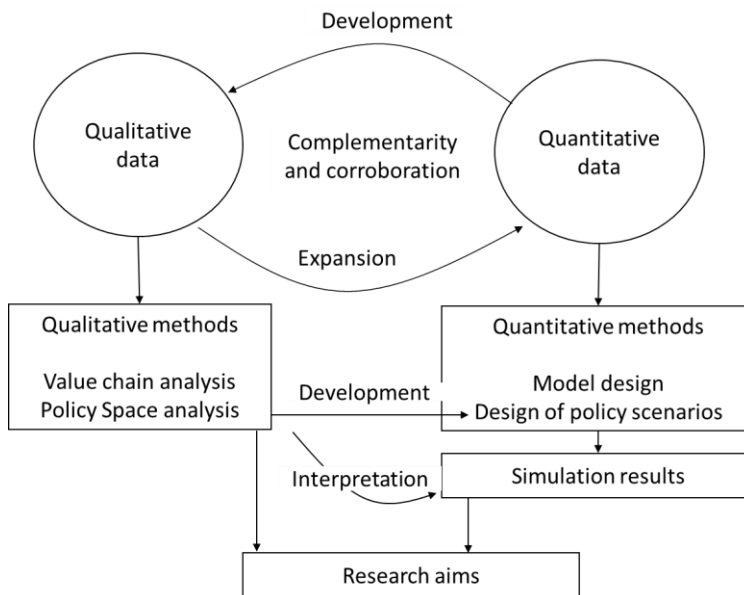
Development

Qualitative data

Complementarity and corroboration

Quantitative data

Expansion

Qualitative methods

Value chain analysis
Policy Space analysis

Development

Quantitative methods

Model design
Design of policy scenarios

Interpretation

Simulation results

Research aims